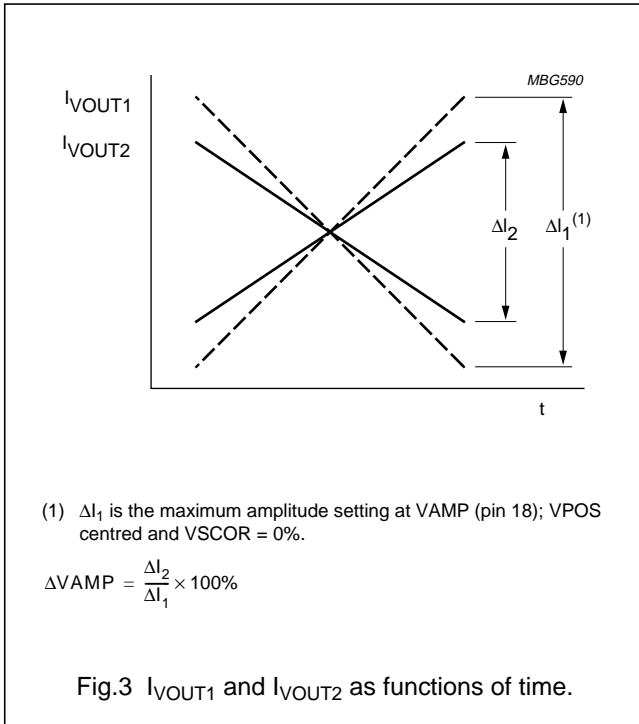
MBG590

$I_{VOUT1}$

$I_{VOUT2}$

$\Delta I_2$

$\Delta I_1^{(1)}$

t

(1) $\Delta I_1$ is the maximum amplitude setting at VAMP (pin 18); VPOS centred and VSCOR = 0%.

$\Delta VAMP = \frac{\Delta I_2}{\Delta I_1} \times 100\%$

Fig.3 $I_{VOUT1}$ and $I_{VOUT2}$ as functions of time.